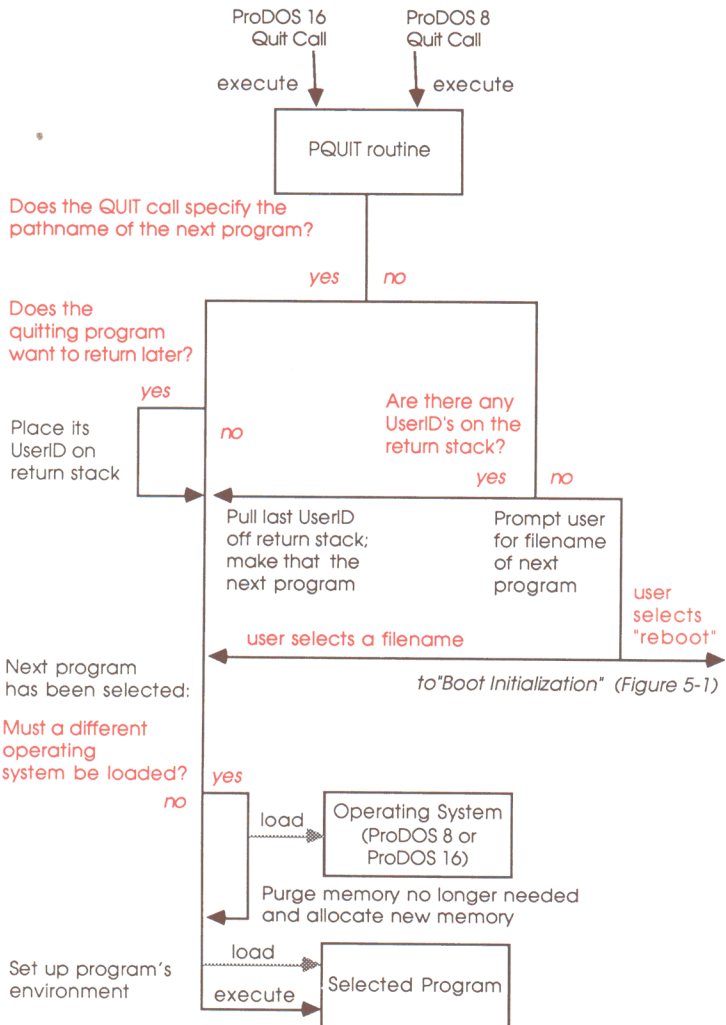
ProDOS 16 Quit Call

ProDOS 8 Quit Call

execute

execute

PQUIT routine

Does the QUIT call specify the pathname of the next program?

yes

no

Does the quitting program want to return later?

yes

Place its UserID on return stack

no

Are there any UserID's on the return stack?

yes

no

Pull last UserID off return stack; make that the next program

Prompt user for filename of next program

user selects "reboot"

user selects a filename

Next program has been selected:

to"Boot Initialization" (Figure 5-1)

Must a different operating system be loaded?

yes

no

load

Operating System (ProDOS 8 or ProDOS 16)

Purge memory no longer needed and allocate new memory

load

Set up program's environment

execute

Selected Program